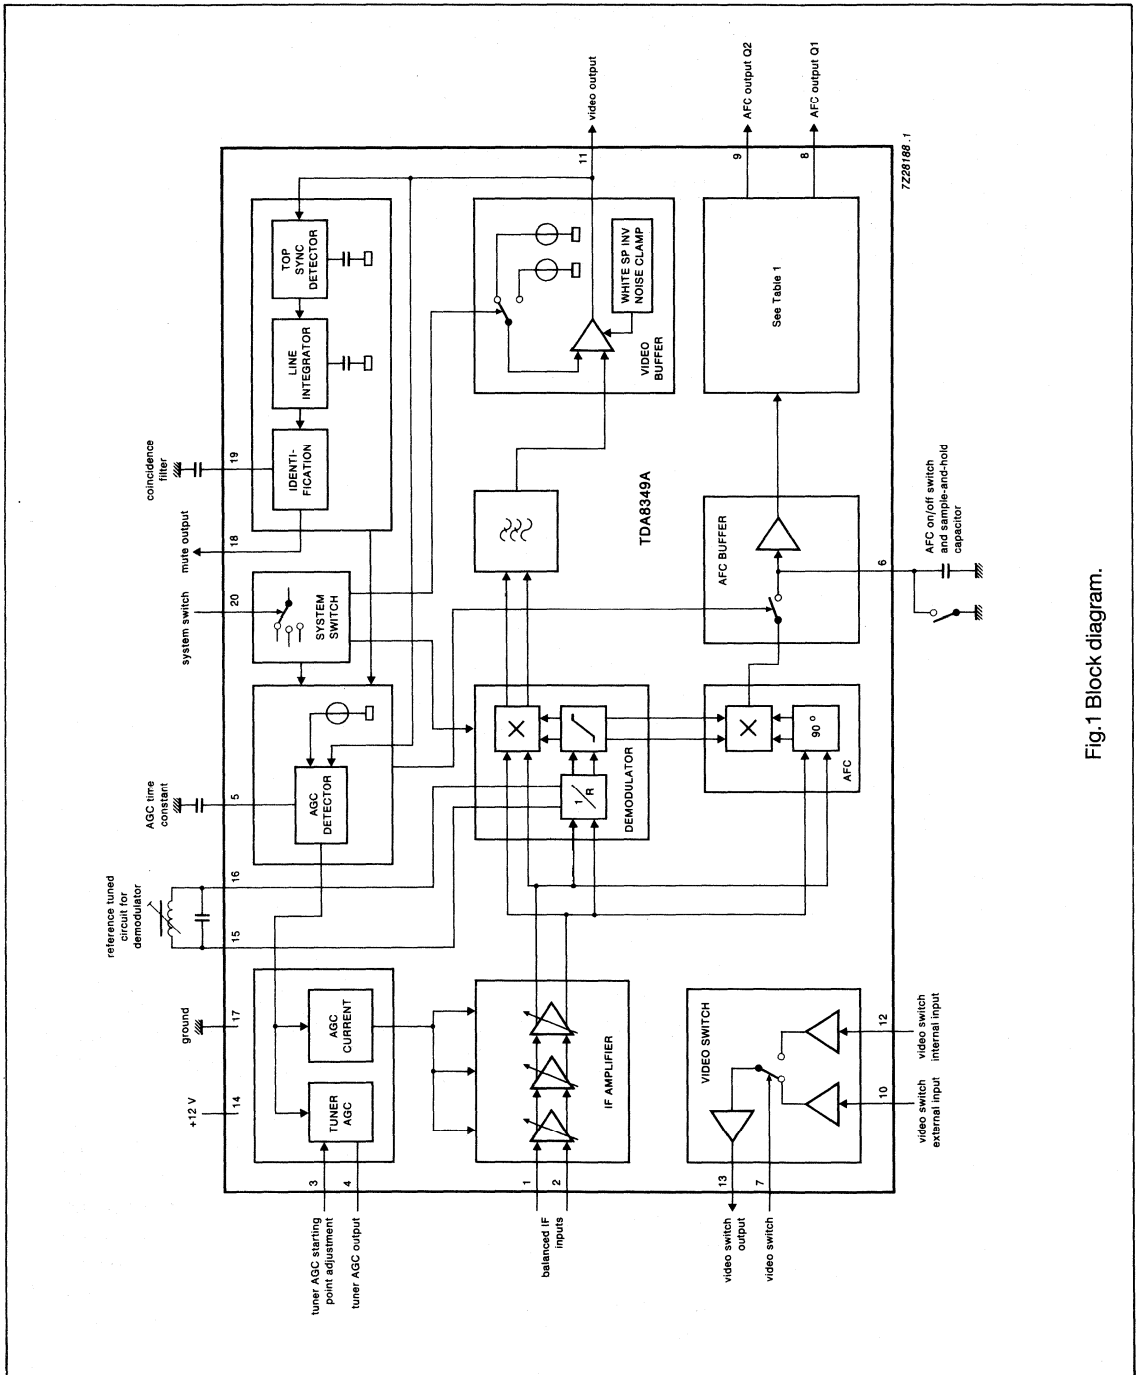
video output
AFC output Q2
AFC output Q1
11
9
8
7Z28188.1
TOP SYNC DETECTOR
LINE INTEGRATOR
IDENTI-FICATION
coincidence filter
19
mute output
18
WHITE SP INV NOISE CLAMP
VIDEO BUFFER
See Table 1
TDA8349A
AFC BUFFER
AFC on/off switch and sample-and-hold capacitor
6
system switch
20
SYSTEM SWITCH
AGC time constant
5
AGC DETECTOR
$\times$
$\times$
$^1/_R$
DEMODULATOR
90°
AFC
reference tuned circuit for demodulator
16
15
ground
17
+12 V
14
AGC CURRENT
TUNER AGC
IF AMPLIFIER
VIDEO SWITCH
12
10
video switch internal input
video switch external input
3
4
tuner AGC starting point adjustment
tuner AGC output
1
2
balanced IF inputs
13
7
video switch output
video switch

Fig.1 Block diagram.